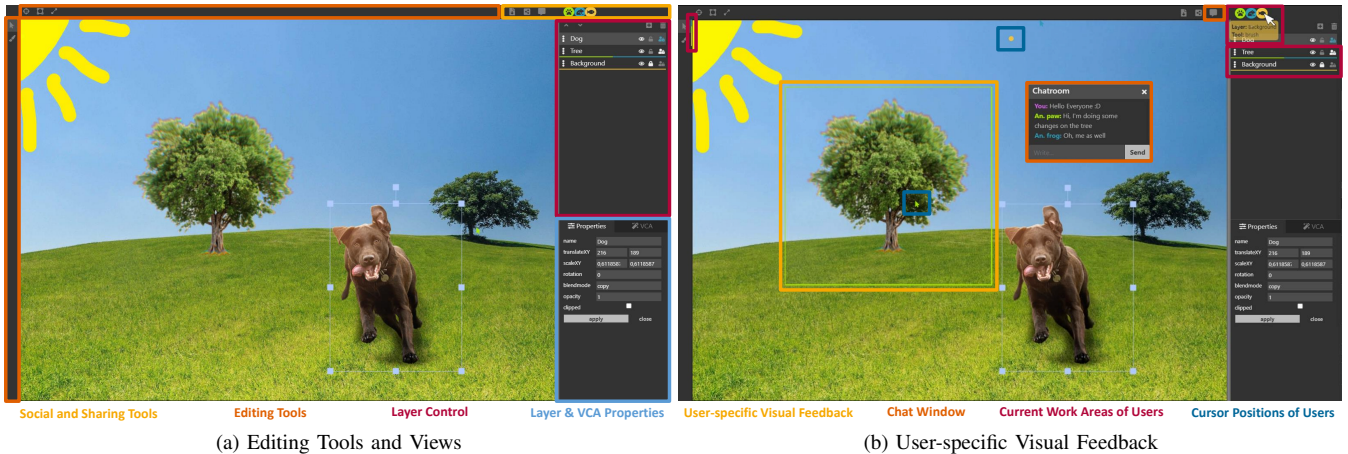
Dog
Tree
Background

Properties
VCA

| name | Dog | |
|---|---|---|
| translateXY | 216 | 389 |
| scaleXY | 0,6118585 | 0,6118587 |
| rotation | 0 | |
| blendmode | copy | |
| opacity | 1 | |
| clipped | | |

apply close

Social and Sharing Tools
Editing Tools
Layer Control
Layer & VCA Properties

(a) Editing Tools and Views

Layer: Background
Tool: brush

Tree
Background

Chatroom
You: Hello Everyone :D
An. paw: Hi, I'm doing some changes on the tree
An. frog: Oh, me as well

Send

Properties
VCA

| name | Dog | |
|---|---|---|
| translateXY | 216 | 389 |
| scaleXY | 0,6118585 | 0,6118587 |
| rotation | 0 | |
| blendmode | copy | |
| opacity | 1 | |
| clipped | | |

apply close

User-specific Visual Feedback
Chat Window
Current Work Areas of Users
Cursor Positions of Users

(b) User-specific Visual Feedback